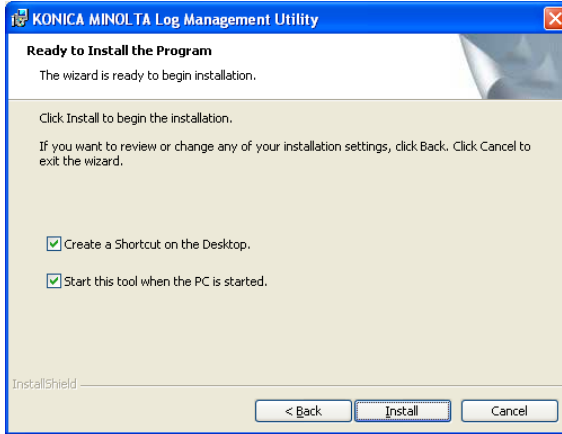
KONICA MINOLTA Log Management Utility

Ready to Install the Program

The wizard is ready to begin installation.

Click Install to begin the installation.

If you want to review or change any of your installation settings, click Back. Click Cancel to exit the wizard.

Create a Shortcut on the Desktop.

Start this tool when the PC is started.

InstallShield

< Back

Install

Cancel